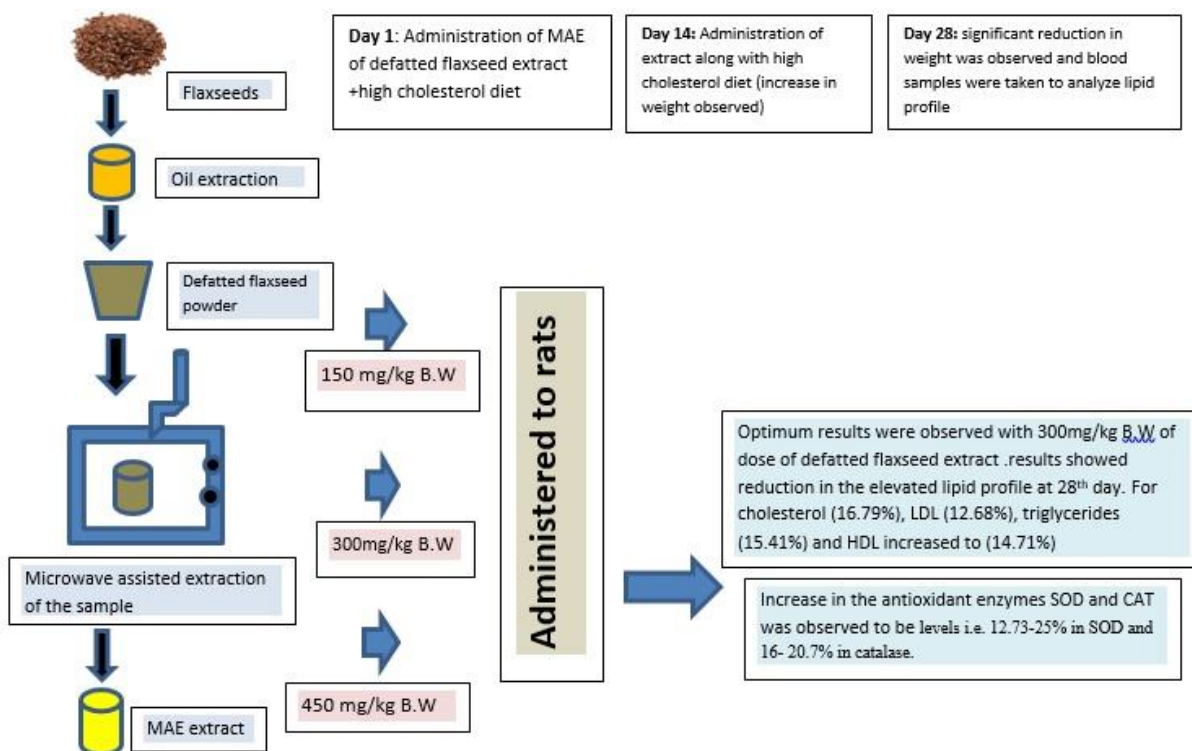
Day 1: Administration of MAE of defatted flaxseed extract +high cholesterol diet

Day 14: Administration of extract along with high cholesterol diet (increase in weight observed)

Day 28: significant reduction in weight was observed and blood samples were taken to analyze lipid profile

Flaxseeds

Oil extraction

Defatted flaxseed powder

Microwave assisted extraction of the sample

MAE extract

150 mg/kg B.W

300mg/kg B.W

450 mg/kg B.W

Administered to rats

Optimum results were observed with 300mg/kg B.W of dose of defatted flaxseed extract .results showed reduction in the elevated lipid profile at 28$^{th}$ day. For cholesterol (16.79%), LDL (12.68%), triglycerides (15.41%) and HDL increased to (14.71%)

Increase in the antioxidant enzymes SOD and CAT was observed to be levels i.e. 12.73-25% in SOD and 16- 20.7% in catalase.